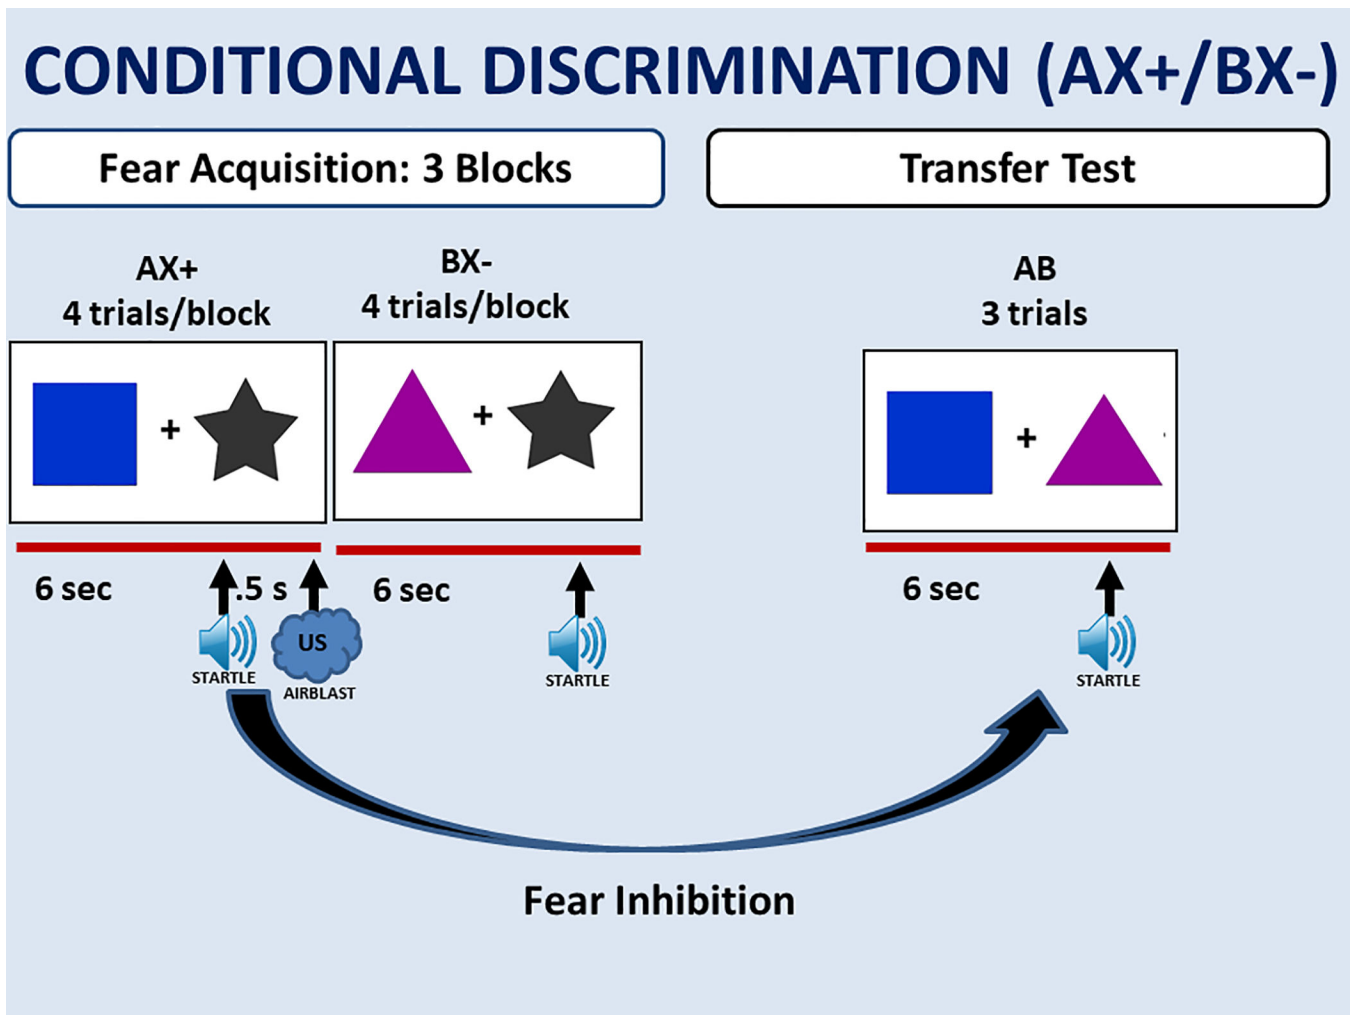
CONDITIONAL DISCRIMINATION (AX+/BX-)

Fear Acquisition: 3 Blocks

Transfer Test

AX+
4 trials/block

+

6 sec

.5 s

STARTLE

US

AIRBLAST

BX-
4 trials/block

+

6 sec

STARTLE

AB
3 trials

+

6 sec

STARTLE

Fear Inhibition